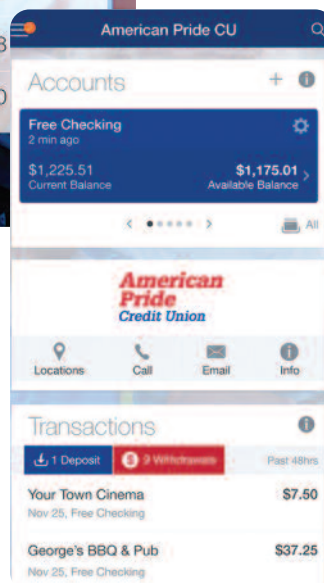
American Pride CU

Accounts

Free Checking
2 min ago

$1,225.51
Current Balance

$1,175.01
Available Balance

All

American Pride Credit Union

Locations
Call
Email
Info

Transactions

1 Deposit
3 Withdrawals
Past 48hrs

Your Town Cinema
$7.50
Nov 25, Free Checking

George's BBQ & Pub
$37.25
Nov 25, Free Checking